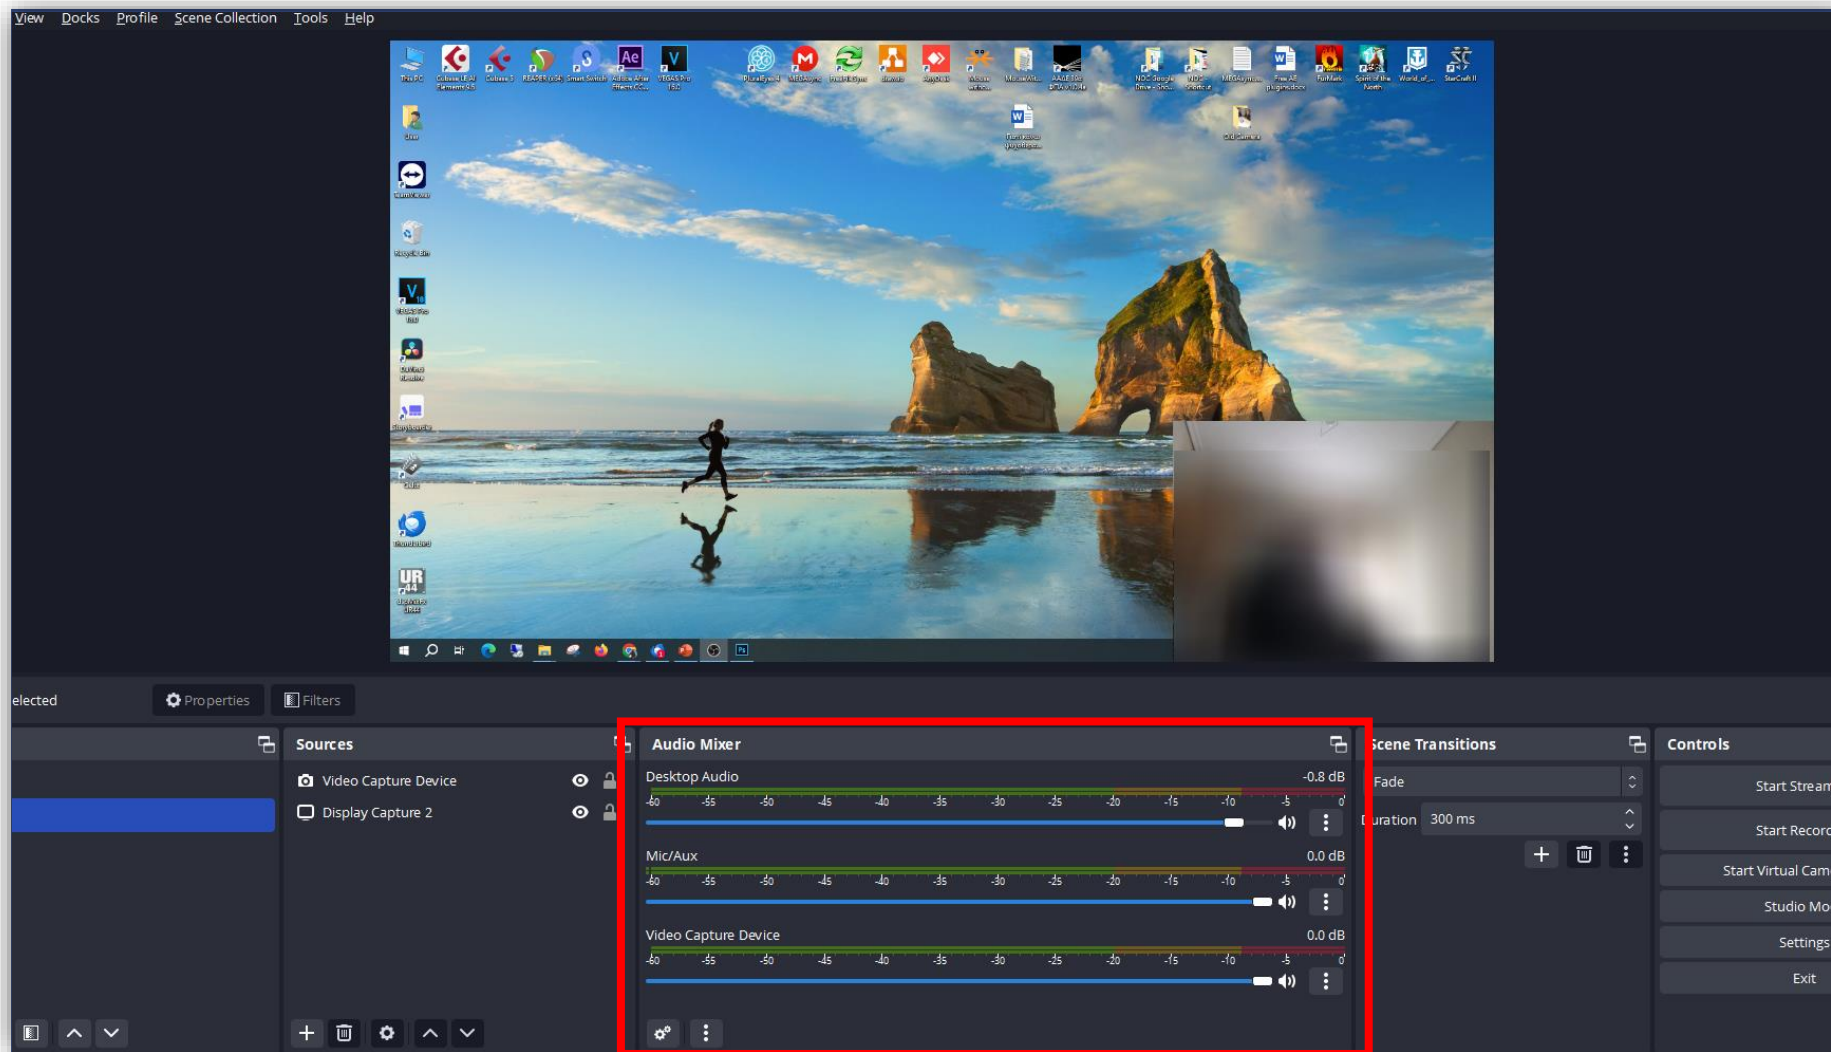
View Docks Profile Scene Collection Tools Help

elected

Properties

Filters

Sources

Video Capture Device

Display Capture 2

Audio Mixer

Desktop Audio -0.8 dB

-60 -55 -50 -45 -40 -35 -30 -25 -20 -15 -10 -5 0

Mic/Aux 0.0 dB

-60 -55 -50 -45 -40 -35 -30 -25 -20 -15 -10 -5 0

Video Capture Device 0.0 dB

-60 -55 -50 -45 -40 -35 -30 -25 -20 -15 -10 -5 0

cene Transitions

Fade

uration 300 ms

Controls

Start Stream

Start Record

Start Virtual Cam

Studio Mo

Settings

Exit